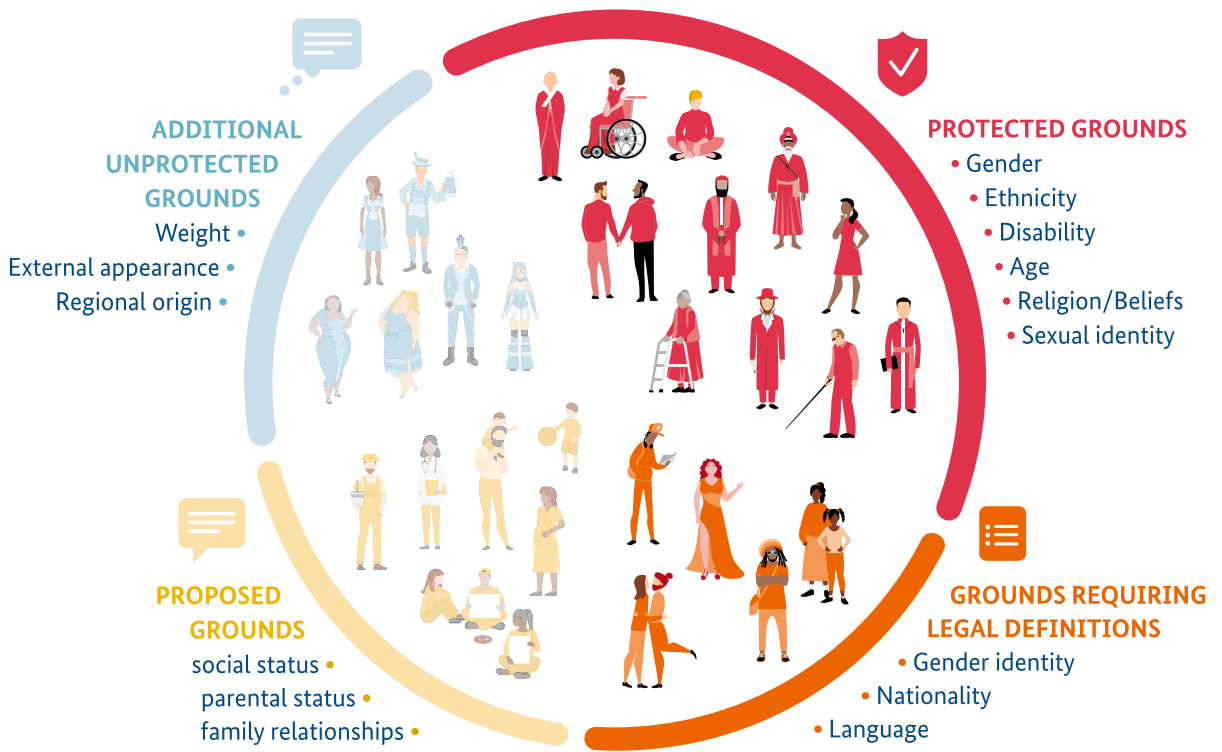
ADDITIONAL UNPROTECTED GROUNDS
Weight •
External appearance •
Regional origin •

PROTECTED GROUNDS
• Gender
• Ethnicity
• Disability
• Age
• Religion/Beliefs
• Sexual identity

PROPOSED GROUNDS
social status •
parental status •
family relationships •

GROUNDS REQUIRING LEGAL DEFINITIONS
• Gender identity
• Nationality
• Language